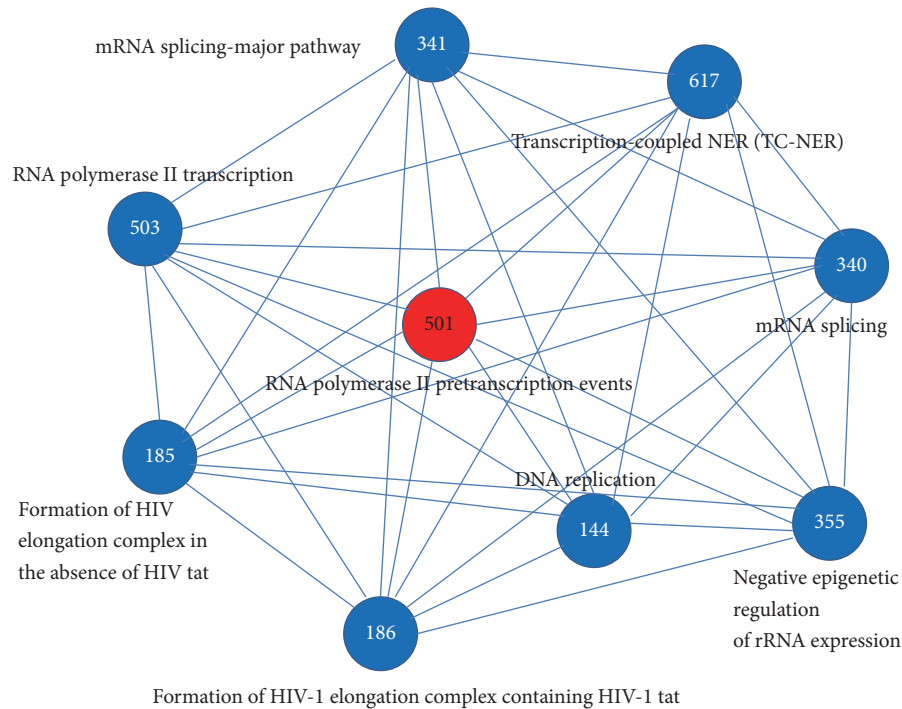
mRNA splicing-major pathway

341

617

Transcription-coupled NER (TC-NER)

RNA polymerase II transcription

503

340

501

mRNA splicing

RNA polymerase II pretranscription events

185

DNA replication

Formation of HIV elongation complex in the absence of HIV tat

144

355

Negative epigenetic regulation of rRNA expression

186

Formation of HIV-1 elongation complex containing HIV-1 tat